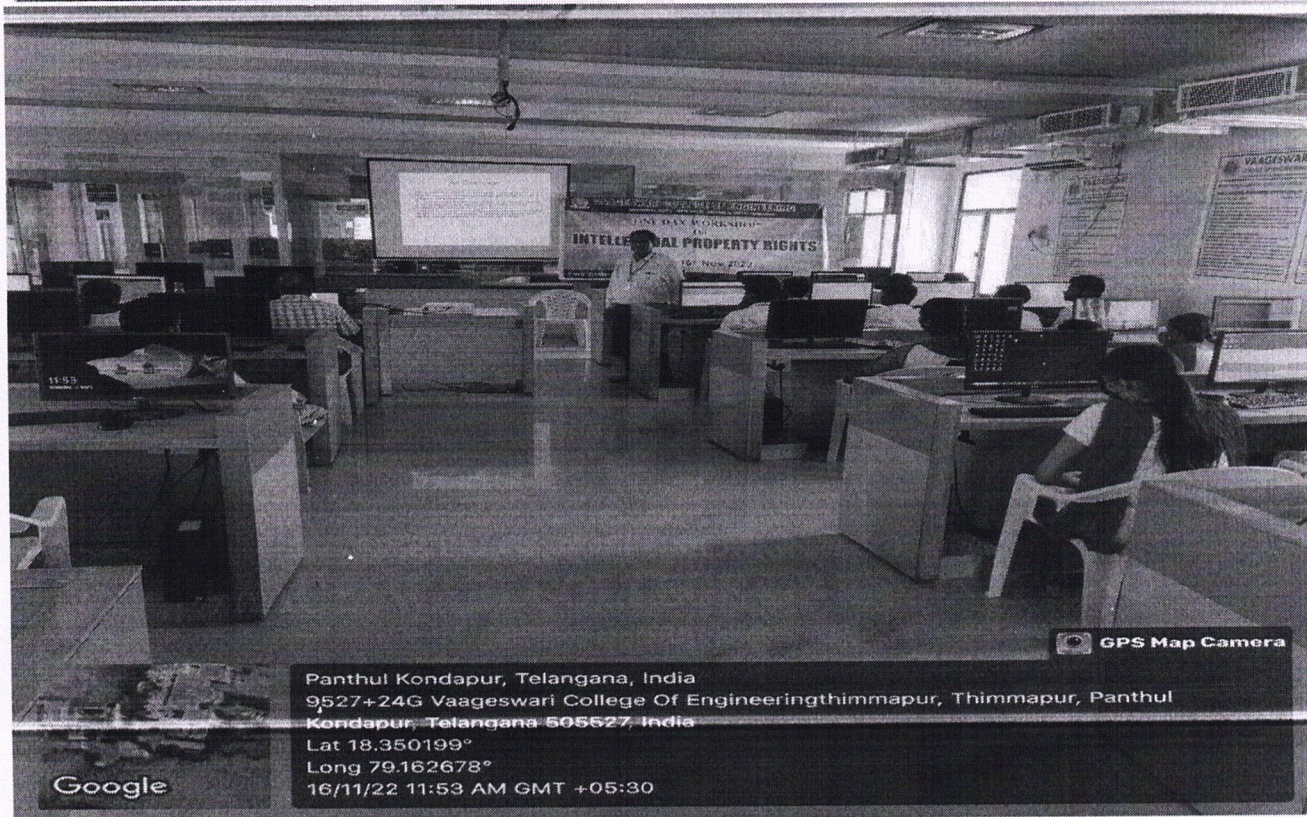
ONE DAY WORKSHOP
ON
INTELLE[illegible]AL PROPERTY RIGHTS
16th Nov 2022

VAAGESWARI

11:53

GPS Map Camera

Panthul Kondapur, Telangana, India
9527+24G Vaageswari College Of Engineeringthimmapur, Thimmapur, Panthul Kondapur, Telangana 505527, India
Lat 18.350199°
Long 79.162678°
16/11/22 11:53 AM GMT +05:30

Google